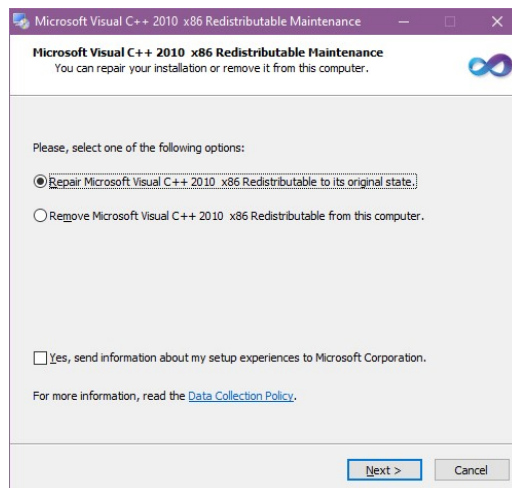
Microsoft Visual C++ 2010 x86 Redistributable Maintenance

Microsoft Visual C++ 2010 x86 Redistributable Maintenance
You can repair your installation or remove it from this computer.

Please, select one of the following options:

Repair Microsoft Visual C++ 2010 x86 Redistributable to its original state.

Remove Microsoft Visual C++ 2010 x86 Redistributable from this computer.

Yes, send information about my setup experiences to Microsoft Corporation.

For more information, read the Data Collection Policy.

Next >
Cancel